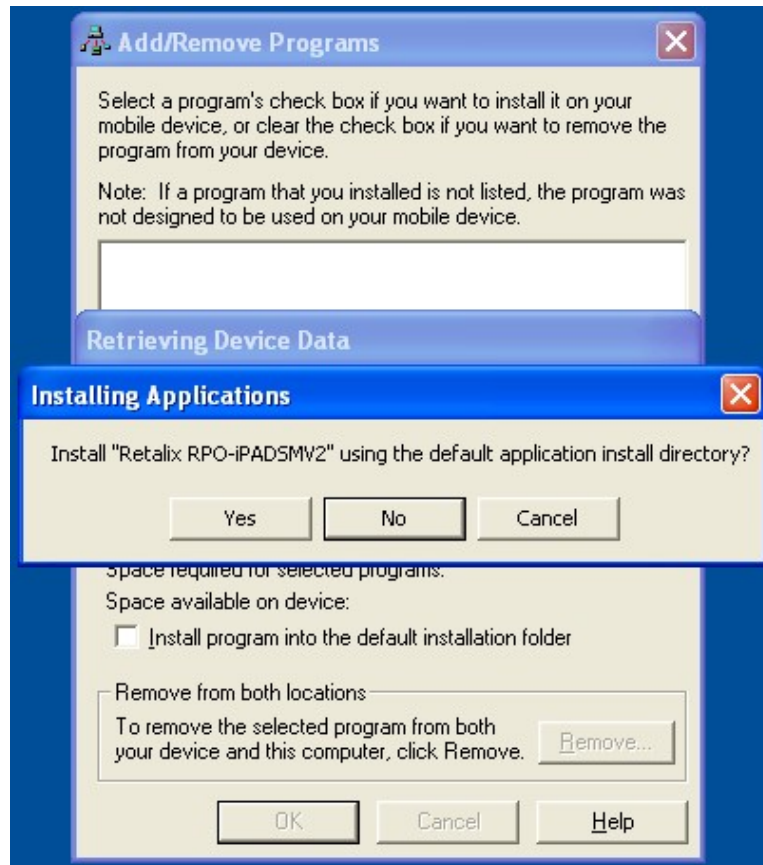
Add/Remove Programs

Select a program's check box if you want to install it on your mobile device, or clear the check box if you want to remove the program from your device.

Note: If a program that you installed is not listed, the program was not designed to be used on your mobile device.

Retrieving Device Data

Installing Applications

Install "Retalix RPO-iPADSMV2" using the default application install directory?

Yes
No
Cancel

Space required for selected programs:

Space available on device:

Install program into the default installation folder

Remove from both locations

To remove the selected program from both your device and this computer, click Remove.

Remove...

OK
Cancel
Help